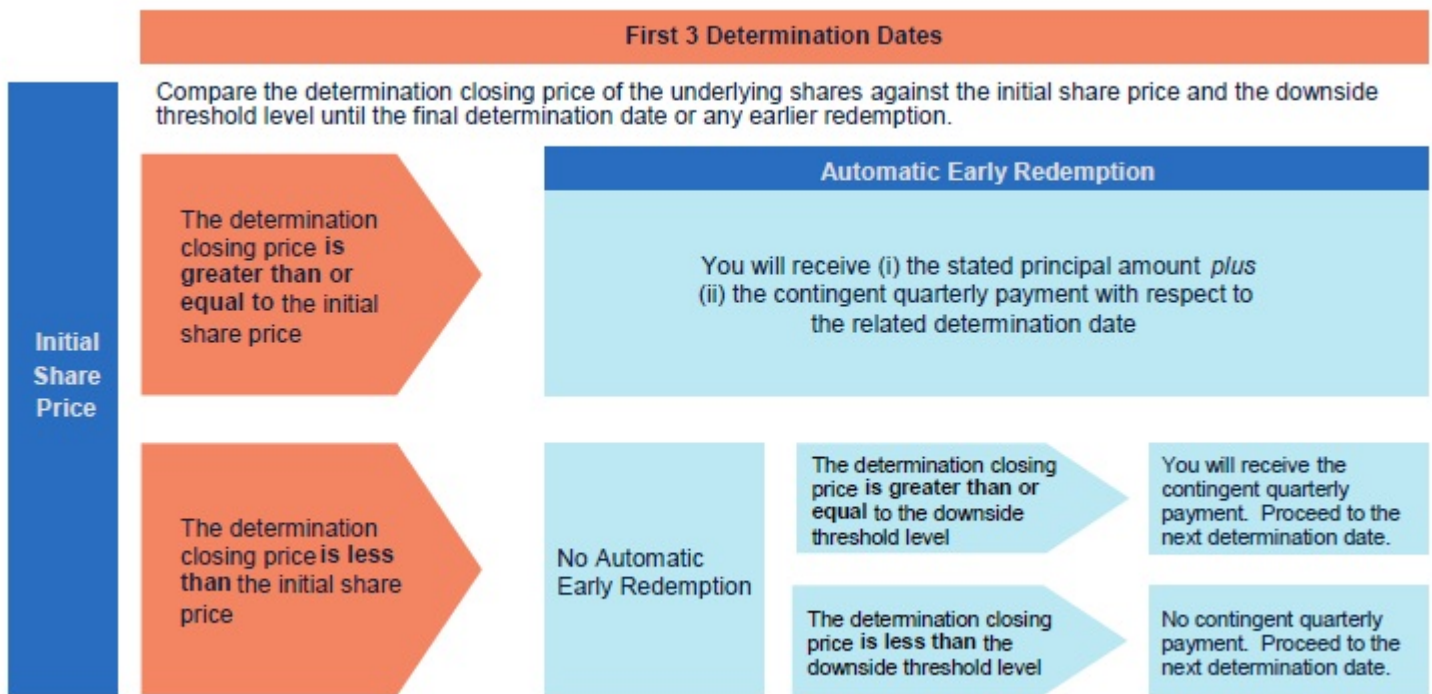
First 3 Determination Dates

Compare the determination closing price of the underlying shares against the initial share price and the downside threshold level until the final determination date or any earlier redemption.

Initial Share Price

The determination closing price is greater than or equal to the initial share price

Automatic Early Redemption

You will receive (i) the stated principal amount *plus* (ii) the contingent quarterly payment with respect to the related determination date

The determination closing price is less than the initial share price

No Automatic Early Redemption

The determination closing price is greater than or equal to the downside threshold level

You will receive the contingent quarterly payment. Proceed to the next determination date.

The determination closing price is less than the downside threshold level

No contingent quarterly payment. Proceed to the next determination date.